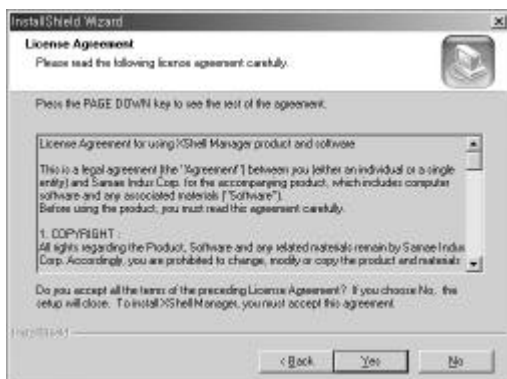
InstallShield Wizard

License Agreement

Please read the following license agreement carefully.

Press the PAGE DOWN key to see the rest of the agreement.

License Agreement for using XShell Manager product and software

This is a legal agreement (the "Agreement") between you (either an individual or a single entity) and Samae Indus Corp. for the accompanying product, which includes computer software and any associated materials ("Software").
Before using the product, you must read this agreement carefully.

1. COPYRIGHT :
All rights regarding the Product, Software and any related materials remain by Samae Indus Corp. Accordingly, you are prohibited to change, modify or copy the product and materials

Do you accept all the terms of the preceding License Agreement? If you choose No, the setup will close. To install XShell Manager, you must accept this agreement.

InstallShield

< Back Yes No